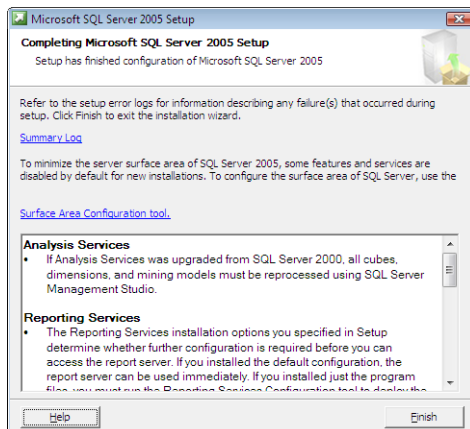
Microsoft SQL Server 2005 Setup

Completing Microsoft SQL Server 2005 Setup

Setup has finished configuration of Microsoft SQL Server 2005

Refer to the setup error logs for information describing any failure(s) that occurred during setup. Click Finish to exit the installation wizard.

Summary Log

To minimize the server surface area of SQL Server 2005, some features and services are disabled by default for new installations. To configure the surface area of SQL Server, use the

Surface Area Configuration tool.

Analysis Services
• If Analysis Services was upgraded from SQL Server 2000, all cubes, dimensions, and mining models must be reprocessed using SQL Server Management Studio.

Reporting Services
• The Reporting Services installation options you specified in Setup determine whether further configuration is required before you can access the report server. If you installed the default configuration, the report server can be used immediately. If you installed just the program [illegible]

Help

Finish